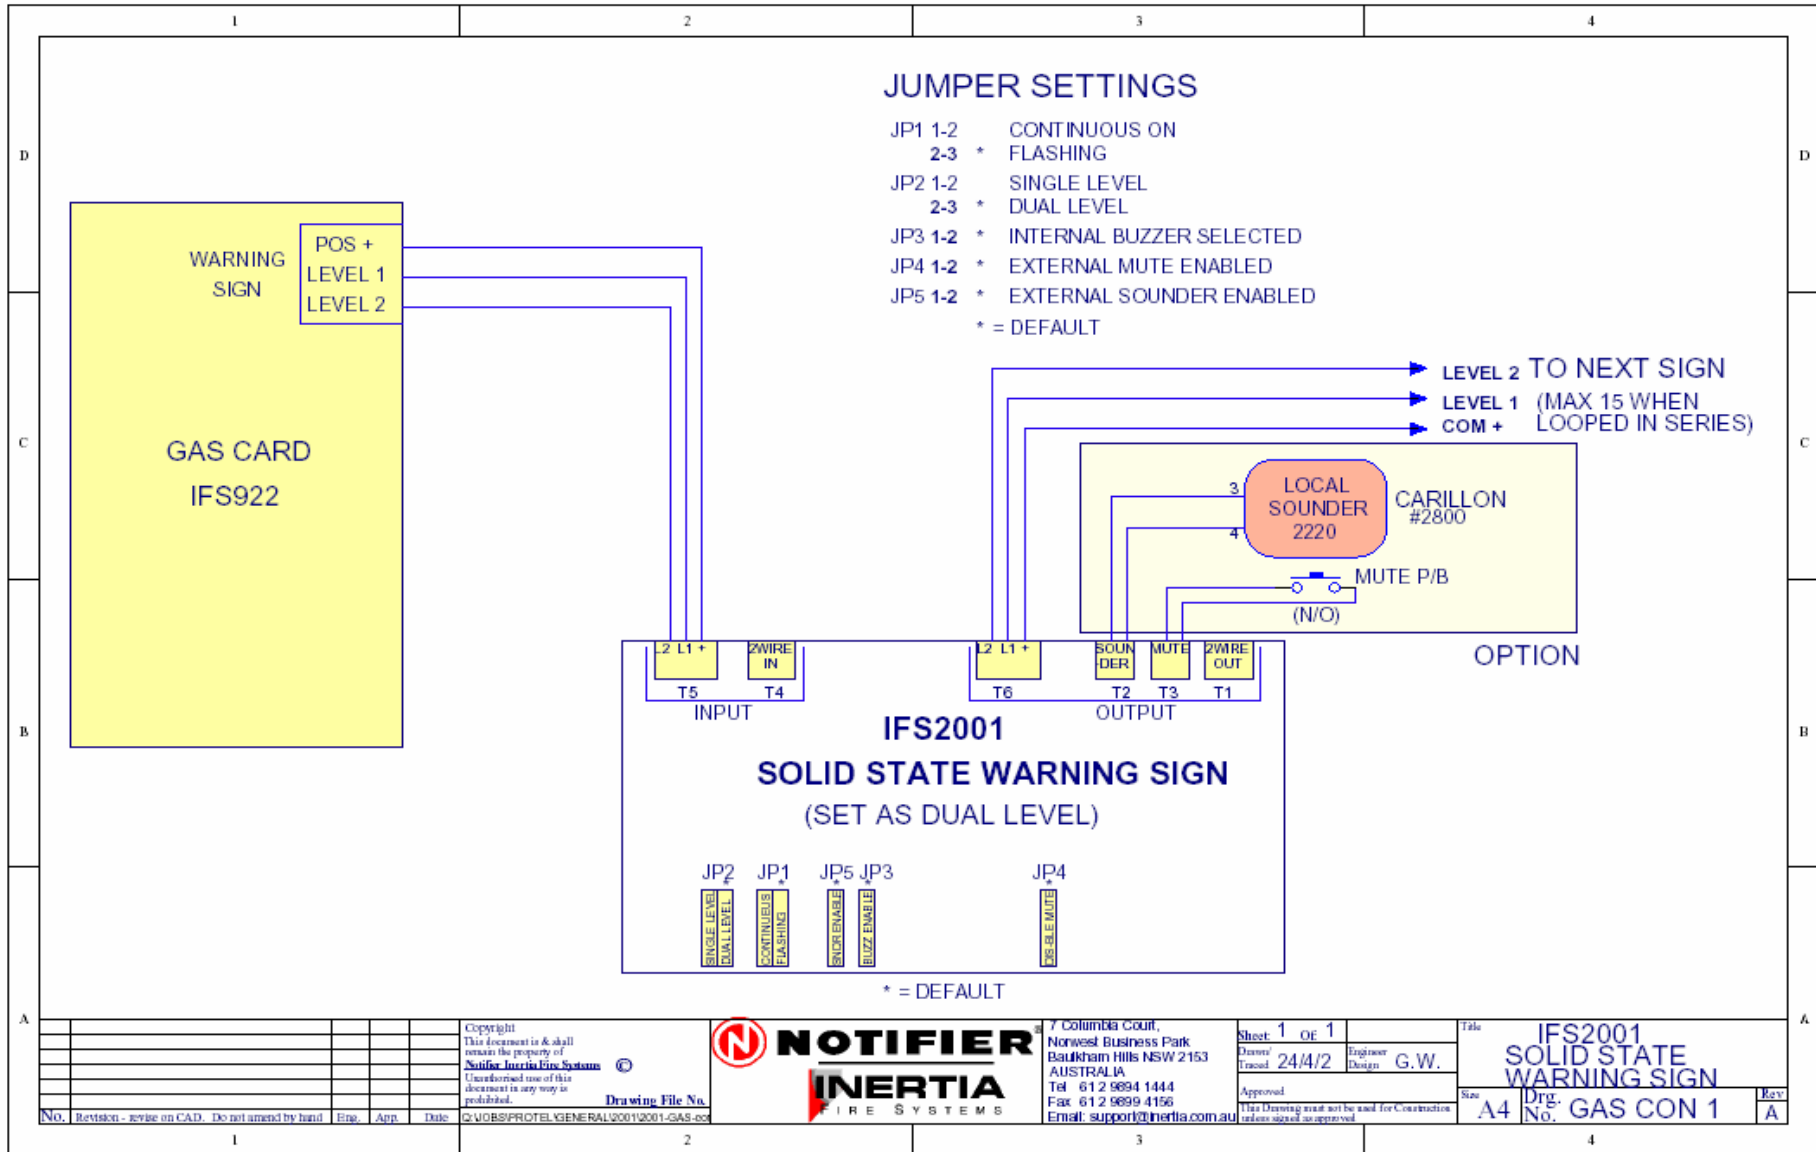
1 2 3 4

D

JUMPER SETTINGS

JP1 1-2 CONTINUOUS ON
2-3 * FLASHING
JP2 1-2 SINGLE LEVEL
2-3 * DUAL LEVEL
JP3 1-2 * INTERNAL BUZZER SELECTED
JP4 1-2 * EXTERNAL MUTE ENABLED
JP5 1-2 * EXTERNAL SOUNDER ENABLED
* = DEFAULT

WARNING SIGN

POS +
LEVEL 1
LEVEL 2

GAS CARD
IFS922

LEVEL 2 TO NEXT SIGN
LEVEL 1 (MAX 15 WHEN
COM + LOOPED IN SERIES)

C

3
4
LOCAL SOUNDER 2220
CARILLON #2800

MUTE P/B
(N/O)

OPTION

L2 L1 +
2WIRE IN
T5 T4
INPUT

L2 L1 +
SOUN -DER
MUTE
2WIRE OUT
T6 T2 T3 T1
OUTPUT

B

IFS2001
SOLID STATE WARNING SIGN
(SET AS DUAL LEVEL)

JP2 JP1 JP5 JP3 JP4
SINGLE LEVEL DUAL LEVEL
CONTINUEUS FLASHING
SNDR ENABLE
BUZZ ENABLE
DIS-BLE MUTE

* = DEFAULT

A

No. Revision - revise on CAD. Do not amend by hand Eng. App. Date

Copyright
This document is & shall remain the property of
Notifier Inertia Fire Systems ©
Unauthorised use of this document in any way is prohibited.
Drawing File No.
Q:\JOBS\PROTEL\GENERAL\2001\2001-GAS-co

NOTIFIER
INERTIA
FIRE SYSTEMS

7 Columbia Court,
Norwest Business Park
Baulkham Hills NSW 2153
AUSTRALIA
Tel 61 2 9894 1444
Fax 61 2 9899 4156
Email: support@inertia.com.au

Sheet 1 OF 1
Drawn/ Traced 24/4/2
Engineer Design G.W.
Approved
This Drawing must not be used for Construction unless signed as approved

Title
IFS2001
SOLID STATE
WARNING SIGN

Size A4
Drg. No. GAS CON 1
Rev A

1 2 3 4